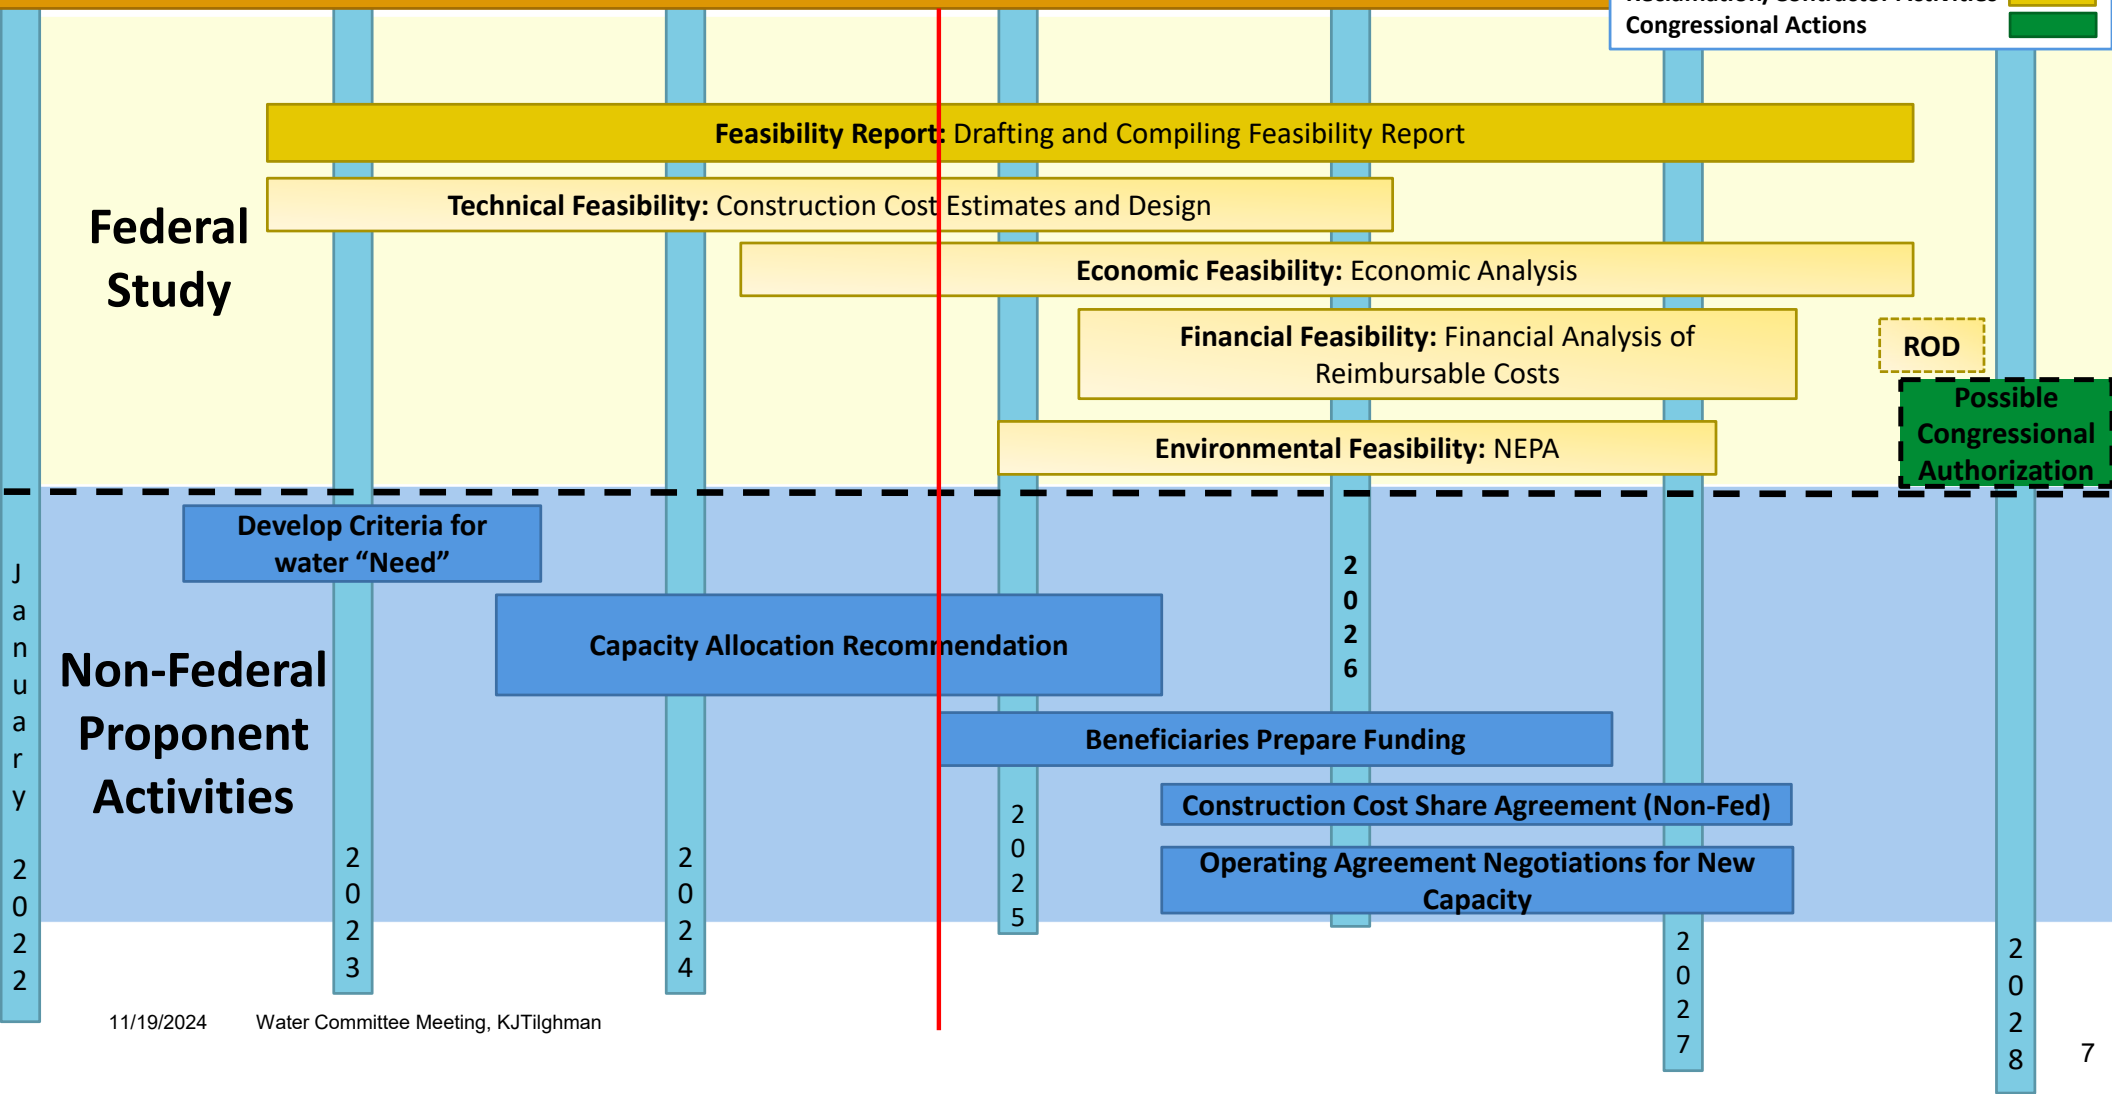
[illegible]
Congressional Actions

Feasibility Report: Drafting and Compiling Feasibility Report

Federal Study

Technical Feasibility: Construction Cost Estimates and Design

Economic Feasibility: Economic Analysis

Financial Feasibility: Financial Analysis of Reimbursable Costs

ROD

Possible Congressional Authorization

Environmental Feasibility: NEPA

Develop Criteria for water "Need"

January 2022

Non-Federal Proponent Activities

Capacity Allocation Recommendation

2026

Beneficiaries Prepare Funding

Construction Cost Share Agreement (Non-Fed)

Operating Agreement Negotiations for New Capacity

2023

2024

2025

2027

2028

11/19/2024 Water Committee Meeting, KJTilghman

7